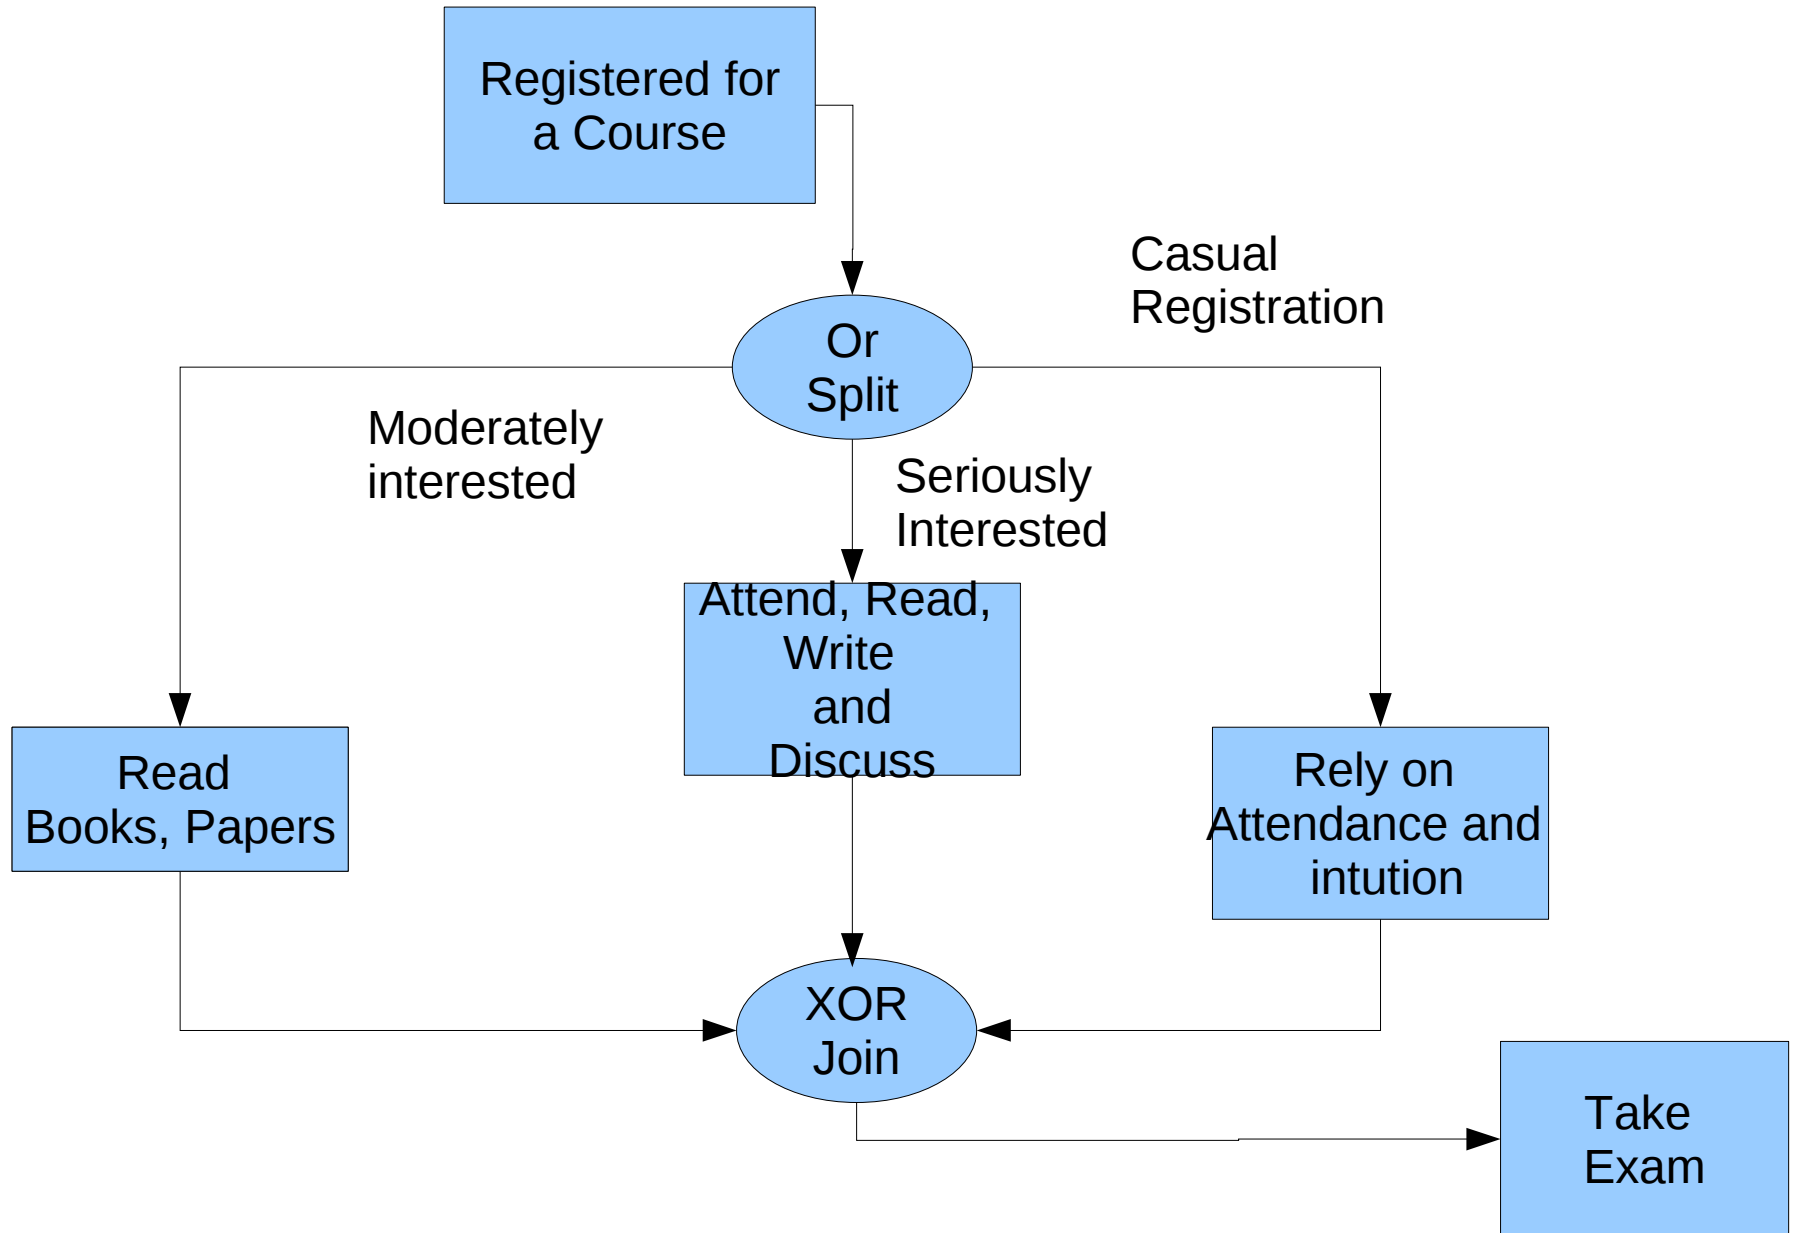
Registered for a Course

Casual Registration

Or Split

Moderately interested

Seriously Interested

Attend, Read, Write and Discuss

Read Books, Papers

Rely on Attendance and intution

XOR Join

Take Exam